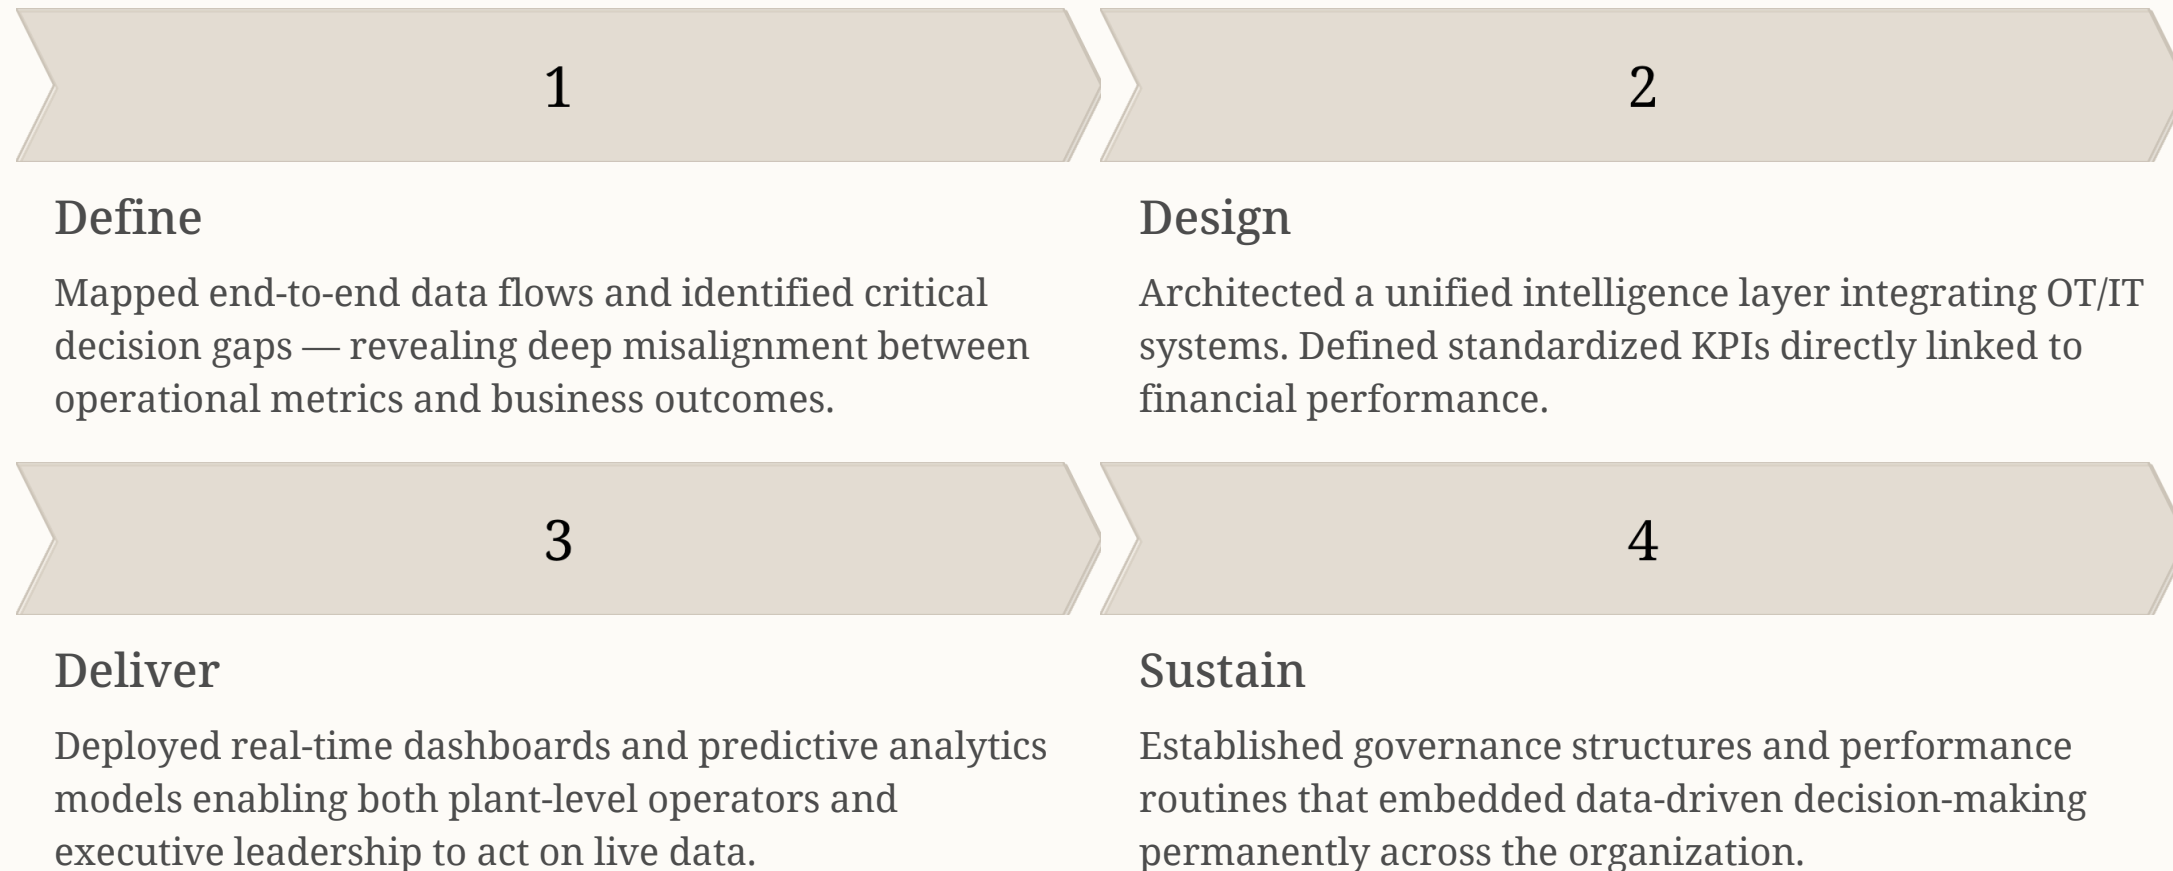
1

Define

Mapped end-to-end data flows and identified critical decision gaps — revealing deep misalignment between operational metrics and business outcomes.

2

Design

Architected a unified intelligence layer integrating OT/IT systems. Defined standardized KPIs directly linked to financial performance.

3

Deliver

Deployed real-time dashboards and predictive analytics models enabling both plant-level operators and executive leadership to act on live data.

4

Sustain

Established governance structures and performance routines that embedded data-driven decision-making permanently across the organization.